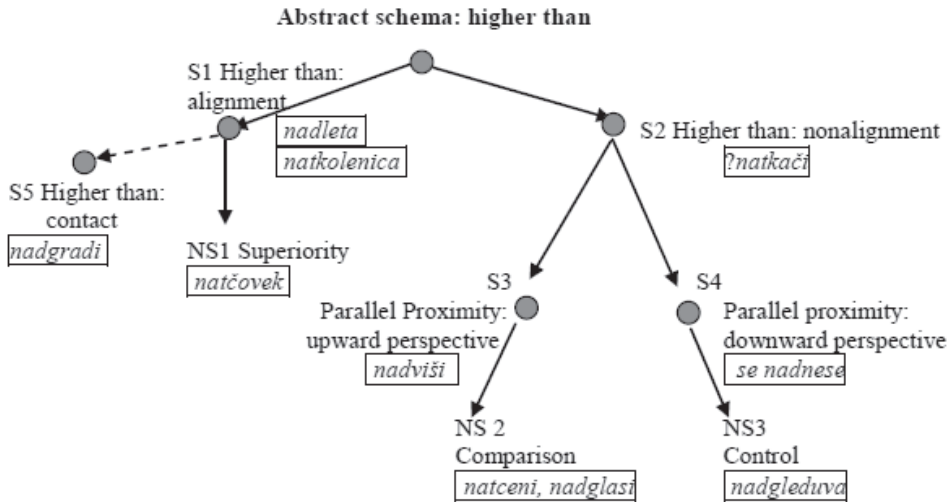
Abstract schema: higher than

S1 Higher than: alignment

nadleta

natkolenica

S2 Higher than: nonalignment

?natkači

S5 Higher than: contact

nadgradi

NS1 Superiority

natčovek

S3

Parallel Proximity: upward perspective

nadviši

S4

Parallel proximity: downward perspective

se nadnese

NS 2

Comparison

natceni, nadglasi

NS3

Control

nadgleduva